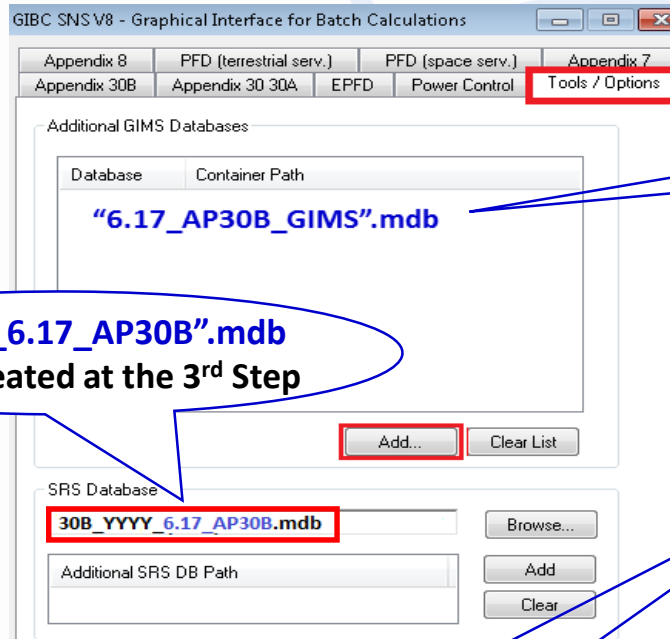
GIBC SNS V8 - Graphical Interface for Batch Calculations

Appendix 8
PFD (terrestrial serv.)
PFD (space serv.)
Appendix 7
Appendix 30B
Appendix 30 30A
EPFD
Power Control
Tools / Options

Additional GIMS Databases

| Database | Container Path |
|---|---|

"6.17_AP30B_GIMS".mdb

_6.17_AP30B".mdb
eated at the 3$^{rd}$ Step

Add...
Clear List

SRS Database

30B_YYYY_6.17_AP30B.mdb

Browse...

Additional SRS DB Path

Add
Clear